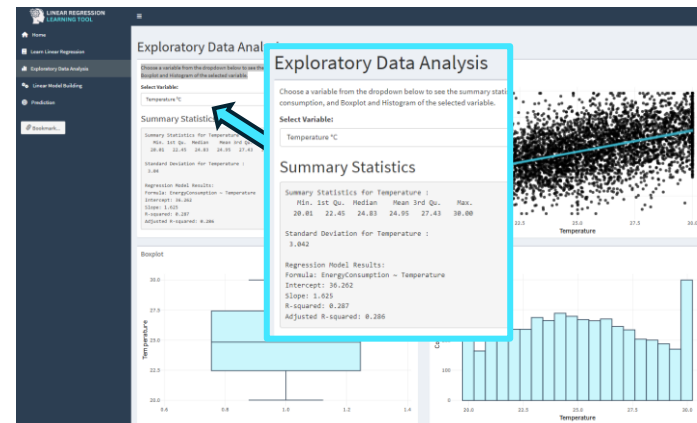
LINEAR REGRESSION LEARNING TOOL

Home
Learn Linear Regression
Exploratory Data Analysis
Linear Model Building
Prediction
Bookmark...

Exploratory Data Analysis

Choose a variable from the dropdown below to see the summary statistics, consumption, and Boxplot and Histogram of the selected variable.

Select Variable:

Temperature °C

Summary Statistics

Summary Statistics for Temperature :
Min. 1st Qu. Median Mean 3rd Qu. Max.
20.01 22.45 24.83 24.95 27.43 30.00

Standard Deviation for Temperature :
3.042

Regression Model Results:
Formula: EnergyConsumption ~ Temperature
Intercept: 36.262
Slope: 1.625
R-squared: 0.287
Adjusted R-squared: 0.286

Boxplot

30.0
27.5
25.0
22.5
20.0
Temperature
0.6 0.8 1.0 1.2 1.4

22.5 25.0 27.5 30.0
Temperature

20.0 22.5 25.0 27.5 30.0